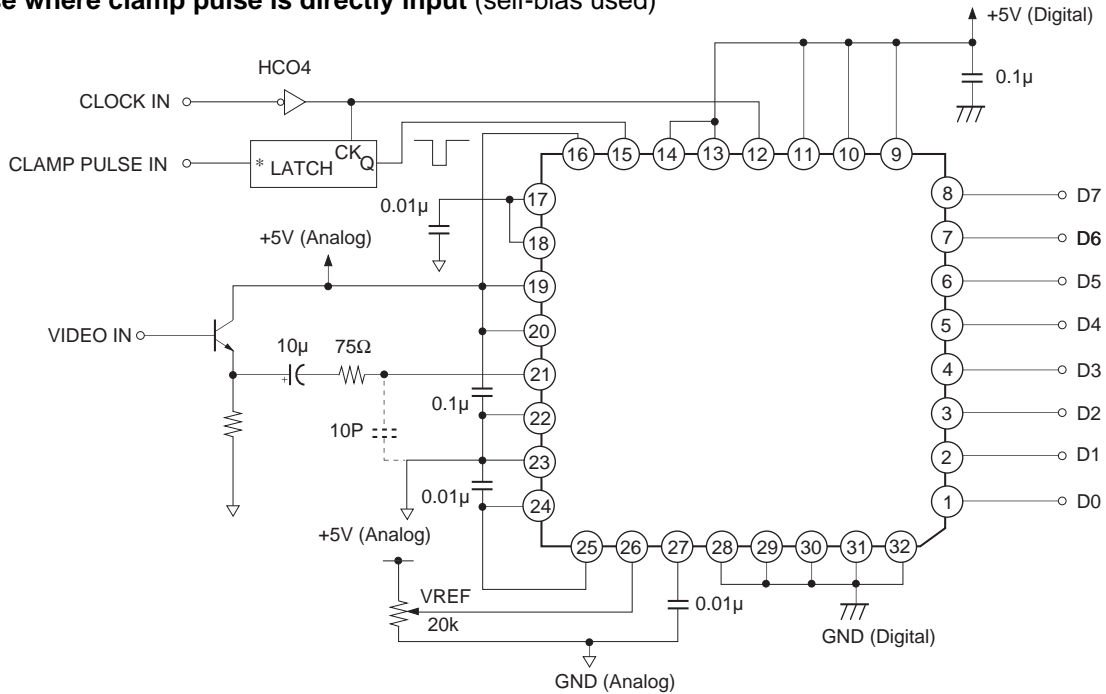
e where clamp pulse is directly input (self-bias used)

+5V (Digital)

HCO4

CLOCK IN

CLAMP PULSE IN

* LATCH CK Q

0.1μ

16 15 14 13 12 11 10 9

0.01μ

17

18

+5V (Analog)

19

VIDEO IN

20

10μ 75Ω

21

0.1μ

22

10P

23

0.01μ

24

+5V (Analog)

25 26 27 28 29 30 31 32

VREF

20k

0.01μ

GND (Digital)

GND (Analog)

8 D7

7 D6

6 D5

5 D4

4 D3

3 D2

2 D1

1 D0